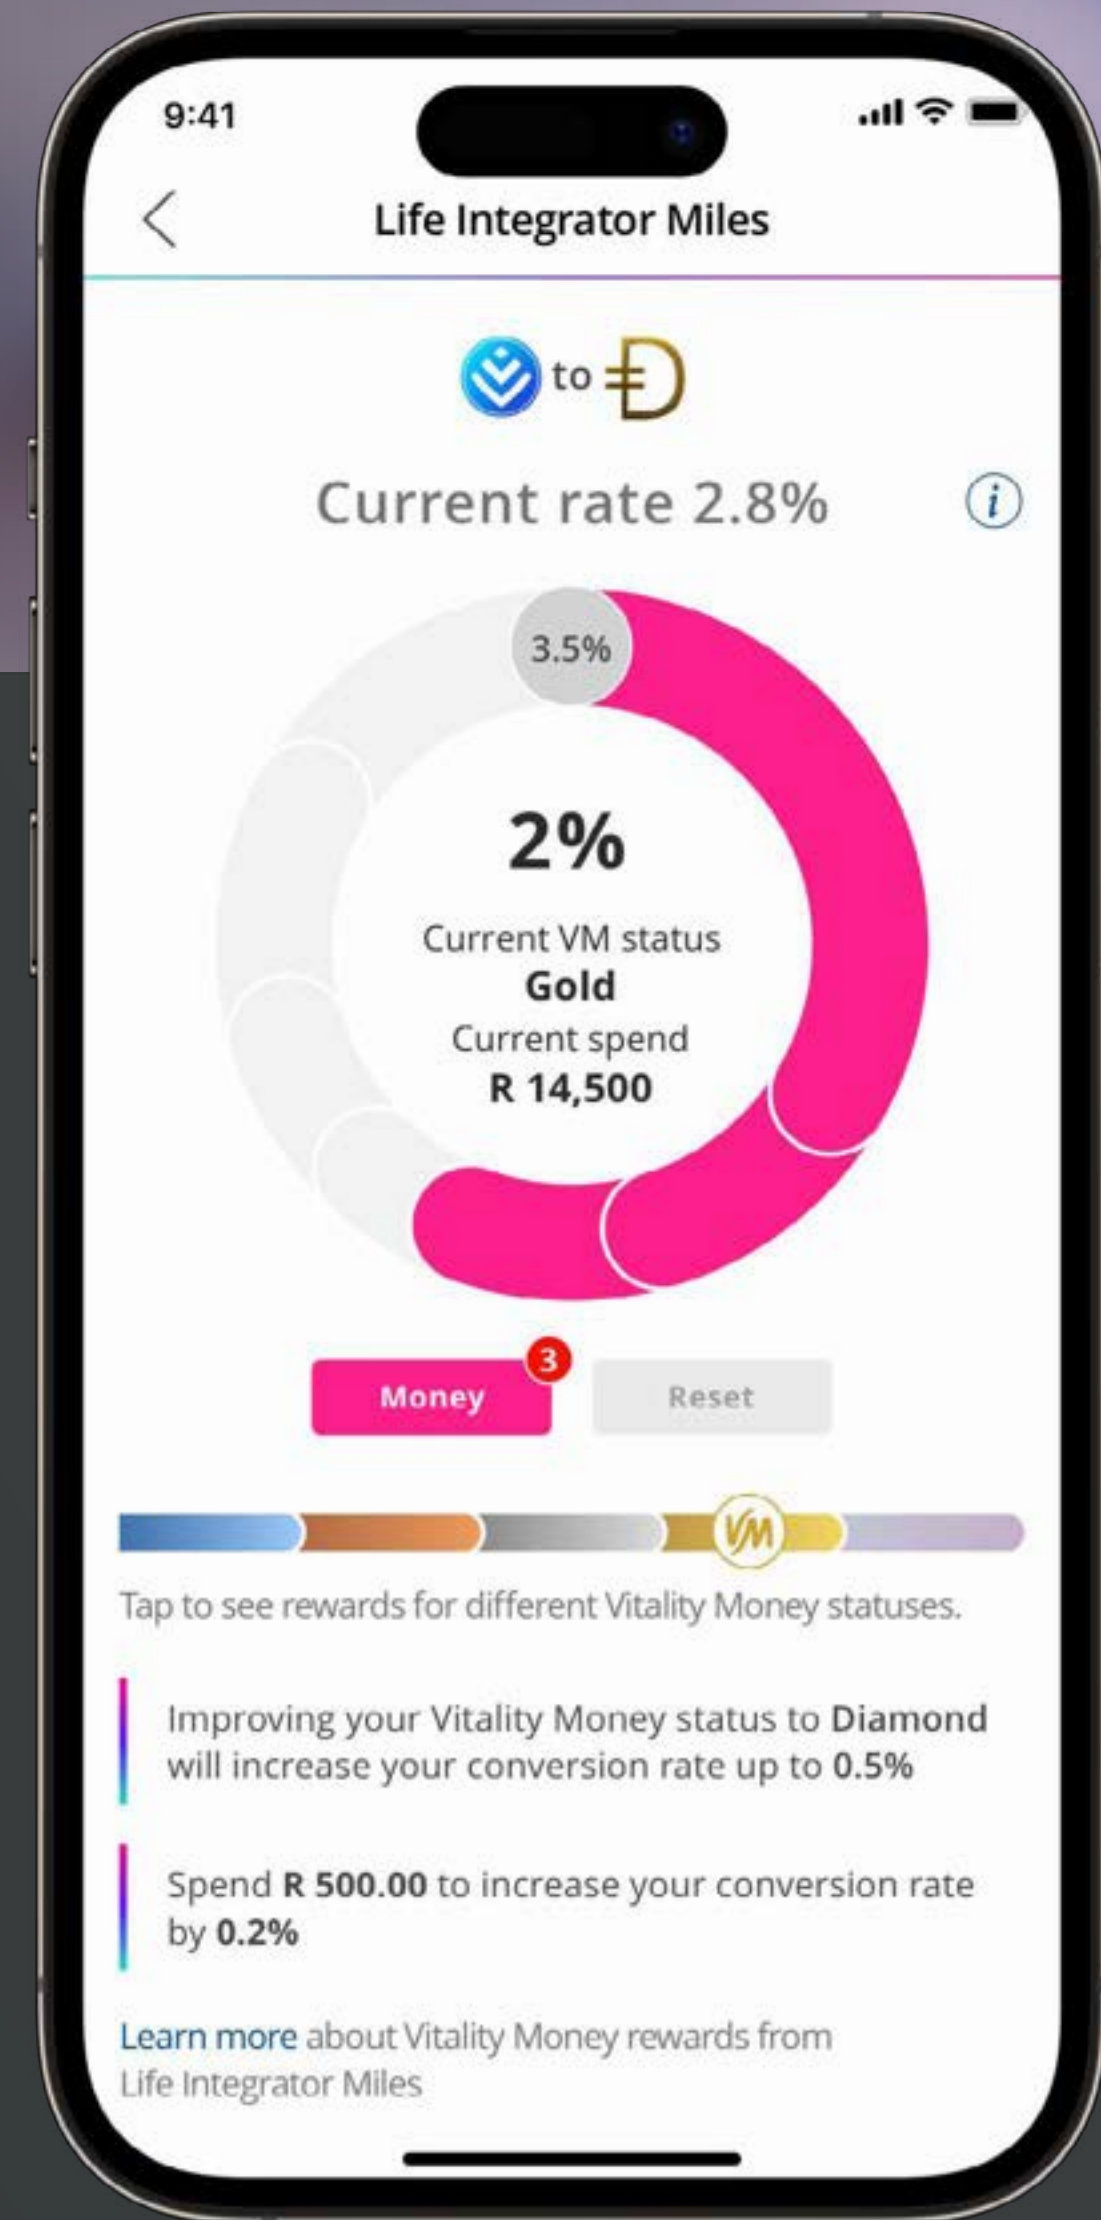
9:41

Life Integrator Miles

to

Current rate 2.8%

3.5%

2%

Current VM status
Gold
Current spend
R 14,500

Money 3

Reset

VM

Tap to see rewards for different Vitality Money statuses.

Improving your Vitality Money status to Diamond will increase your conversion rate up to 0.5%

Spend R 500.00 to increase your conversion rate by 0.2%

Learn more about Vitality Money rewards from Life Integrator Miles